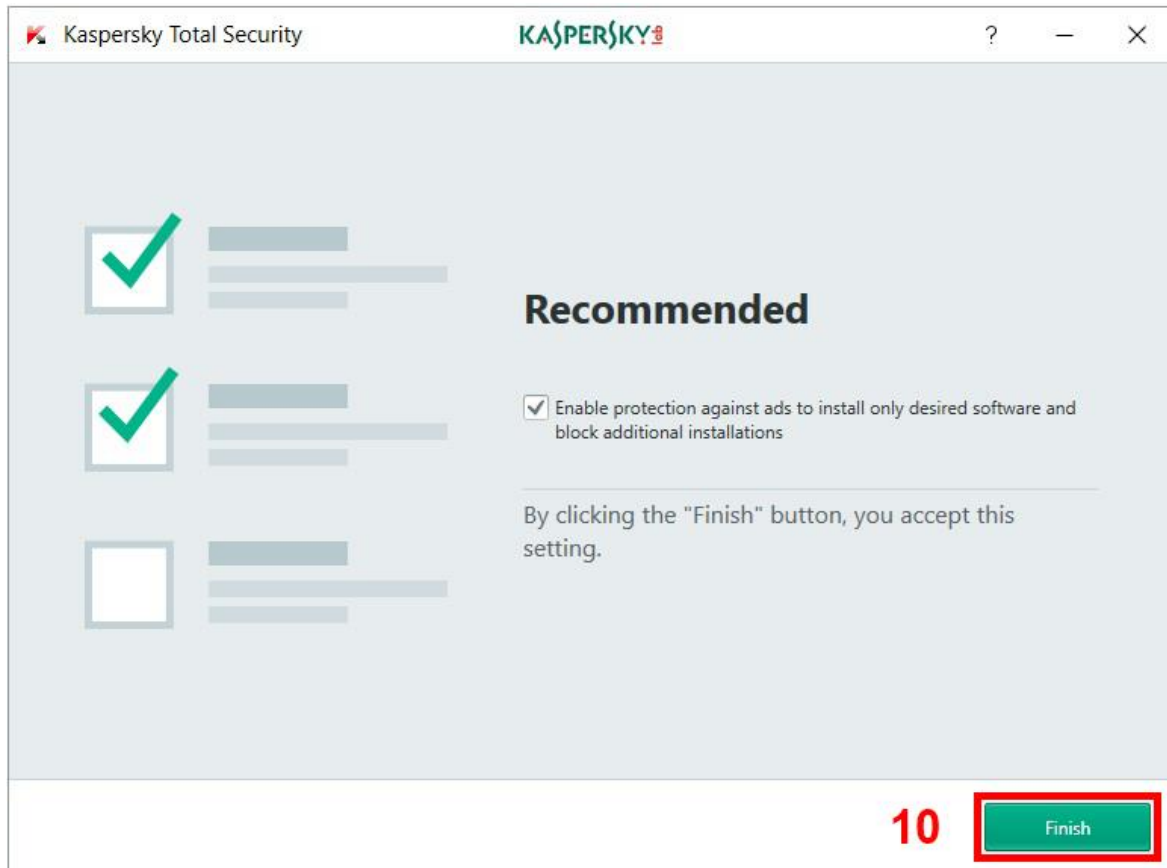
Kaspersky Total Security

KASPERSKY lab

?

Recommended

Enable protection against ads to install only desired software and block additional installations

By clicking the "Finish" button, you accept this setting.

10

Finish